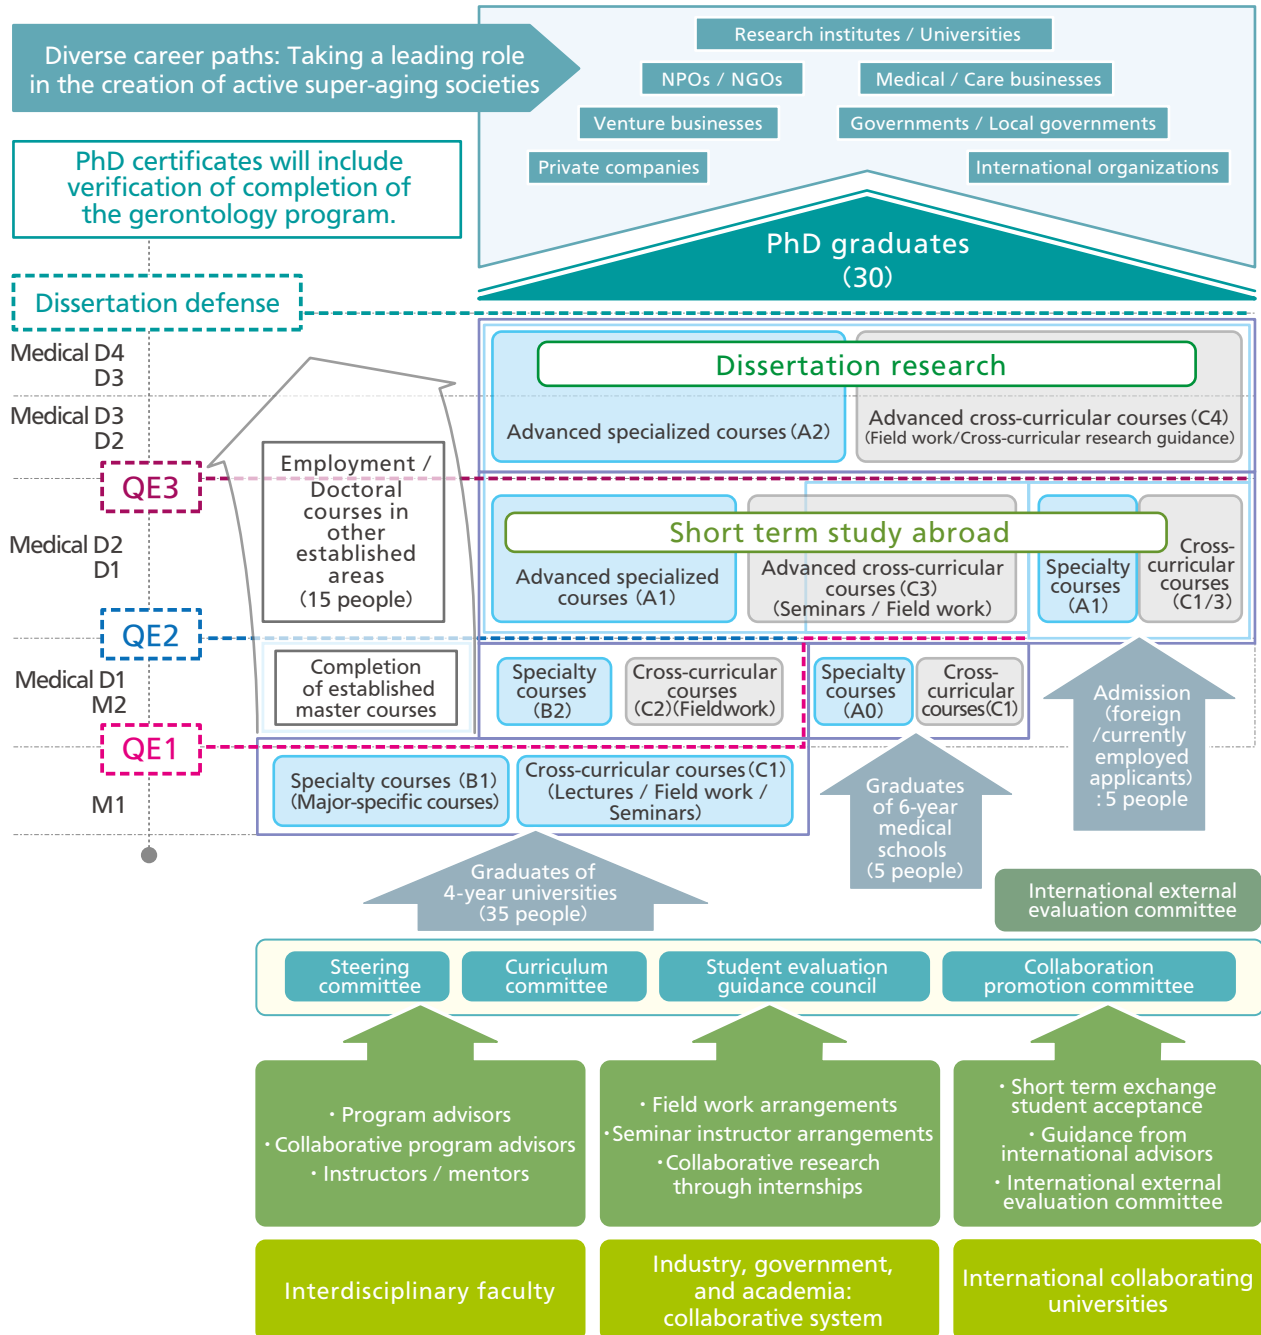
Diverse career paths: Taking a leading role in the creation of active super-aging societies

Research institutes / Universities

NPOs / NGOs

Medical / Care businesses

Venture businesses

Governments / Local governments

Private companies

International organizations

PhD certificates will include verification of completion of the gerontology program.

PhD graduates (30)

Dissertation defense

Medical D4
D3

Medical D3
D2

Dissertation research

Advanced specialized courses (A2)

Advanced cross-curricular courses (C4) (Field work/Cross-curricular research guidance)

QE3

Employment / Doctoral courses in other established areas (15 people)

Medical D2
D1

Short term study abroad

Advanced specialized courses (A1)

Advanced cross-curricular courses (C3) (Seminars / Field work)

Specialty courses (A1)

Cross-curricular courses (C1/3)

QE2

Completion of established master courses

Medical D1
M2

Specialty courses (B2)

Cross-curricular courses (C2)(Fieldwork)

Specialty courses (A0)

Cross-curricular courses(C1)

Admission (foreign /currently employed applicants) : 5 people

QE1

Specialty courses (B1) (Major-specific courses)

Cross-curricular courses (C1) (Lectures / Field work / Seminars)

M1

Graduates of 6-year medical schools (5 people)

Graduates of 4-year universities (35 people)

International external evaluation committee

Steering committee

Curriculum committee

Student evaluation guidance council

Collaboration promotion committee

· Program advisors
· Collaborative program advisors
· Instructors / mentors

· Field work arrangements
· Seminar instructor arrangements
· Collaborative research through internships

· Short term exchange student acceptance
· Guidance from international advisors
· International external evaluation committee

Interdisciplinary faculty

Industry, government, and academia: collaborative system

International collaborating universities